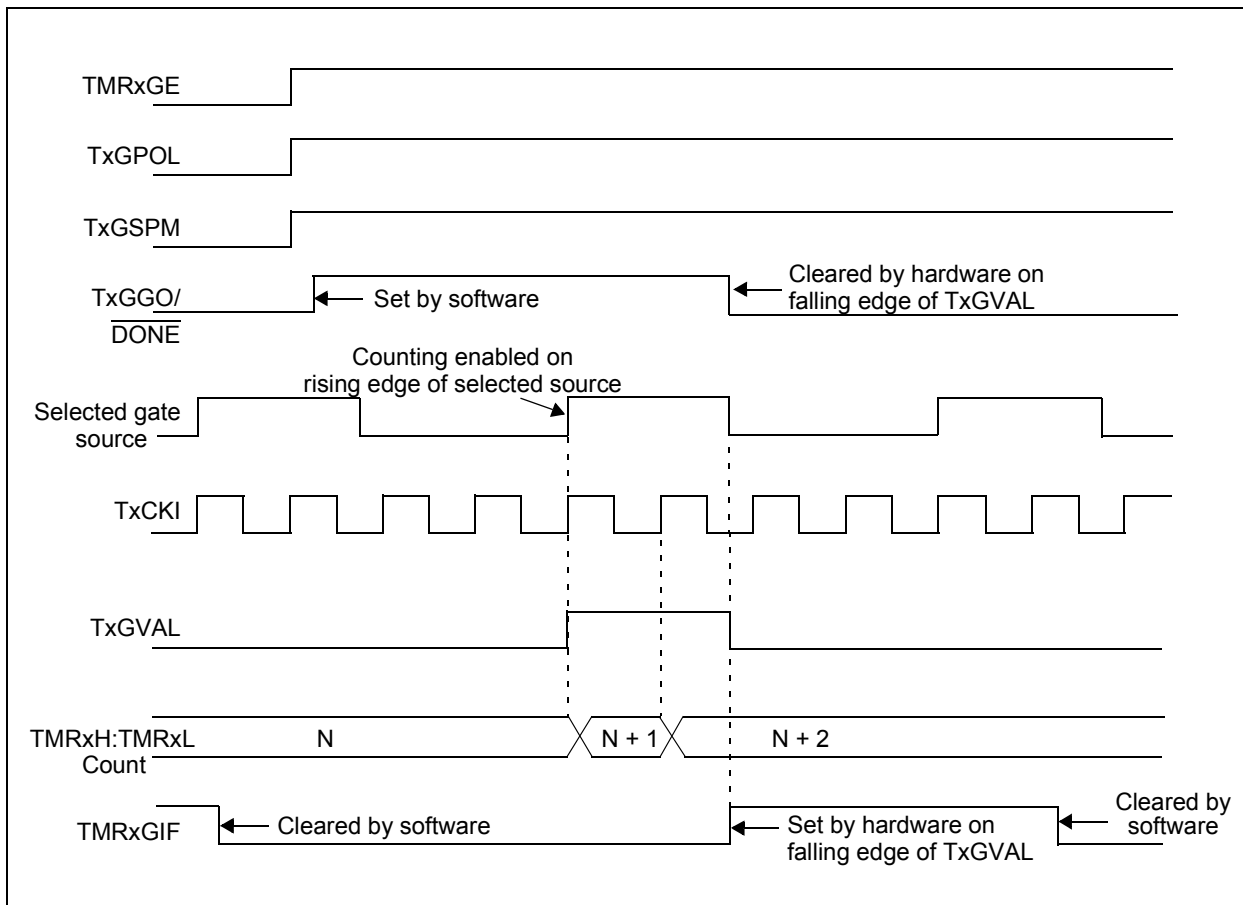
TMRxGE

TxGPOL

TxGSPM

TxGGO/ $\overline{\text{DONE}}$

Set by software

Cleared by hardware on falling edge of TxGVAL

Counting enabled on rising edge of selected source

Selected gate source

TxCKI

TxGVAL

TMRxH:TMRxL Count

N

N + 1

N + 2

TMRxGIF

Cleared by software

Set by hardware on falling edge of TxGVAL

Cleared by software